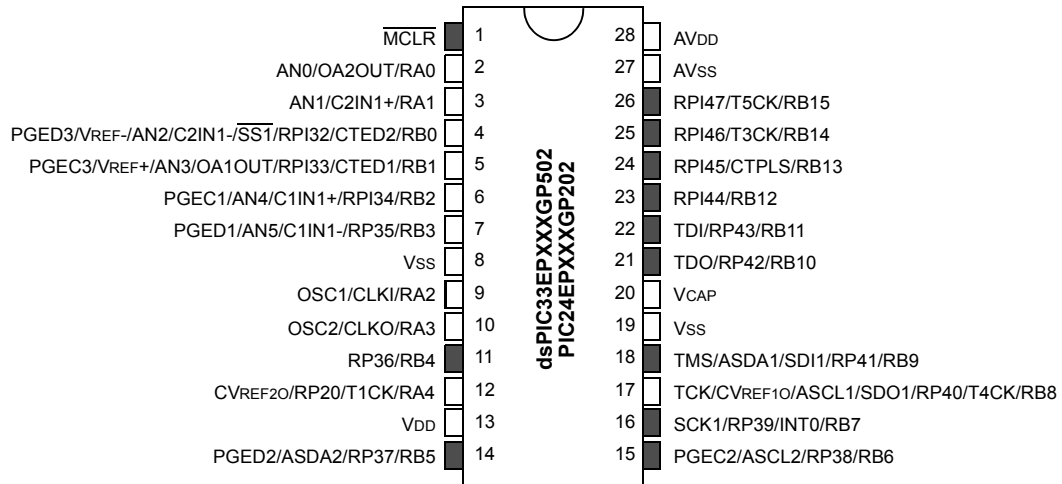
$\overline{\text{MCLR}}$ 1
AN0/OA2OUT/RA0 2
AN1/C2IN1+/RA1 3
PGED3/VREF-/AN2/C2IN1-/$\overline{\text{SS1}}$/RPI32/CTED2/RB0 4
PGEC3/VREF+/AN3/OA1OUT/RPI33/CTED1/RB1 5
PGEC1/AN4/C1IN1+/RPI34/RB2 6
PGED1/AN5/C1IN1-/RP35/RB3 7
VSS 8
OSC1/CLKI/RA2 9
OSC2/CLKO/RA3 10
RP36/RB4 11
CVREF2O/RP20/T1CK/RA4 12
VDD 13
PGED2/ASDA2/RP37/RB5 14

dsPIC33EPXXXGP502
PIC24EPXXXGP202

28 AVDD
27 AVSS
26 RPI47/T5CK/RB15
25 RPI46/T3CK/RB14
24 RPI45/CTPLS/RB13
23 RPI44/RB12
22 TDI/RP43/RB11
21 TDO/RP42/RB10
20 VCAP
19 VSS
18 TMS/ASDA1/SDI1/RP41/RB9
17 TCK/CVREF1O/ASCL1/SDO1/RP40/T4CK/RB8
16 SCK1/RP39/INT0/RB7
15 PGEC2/ASCL2/RP38/RB6